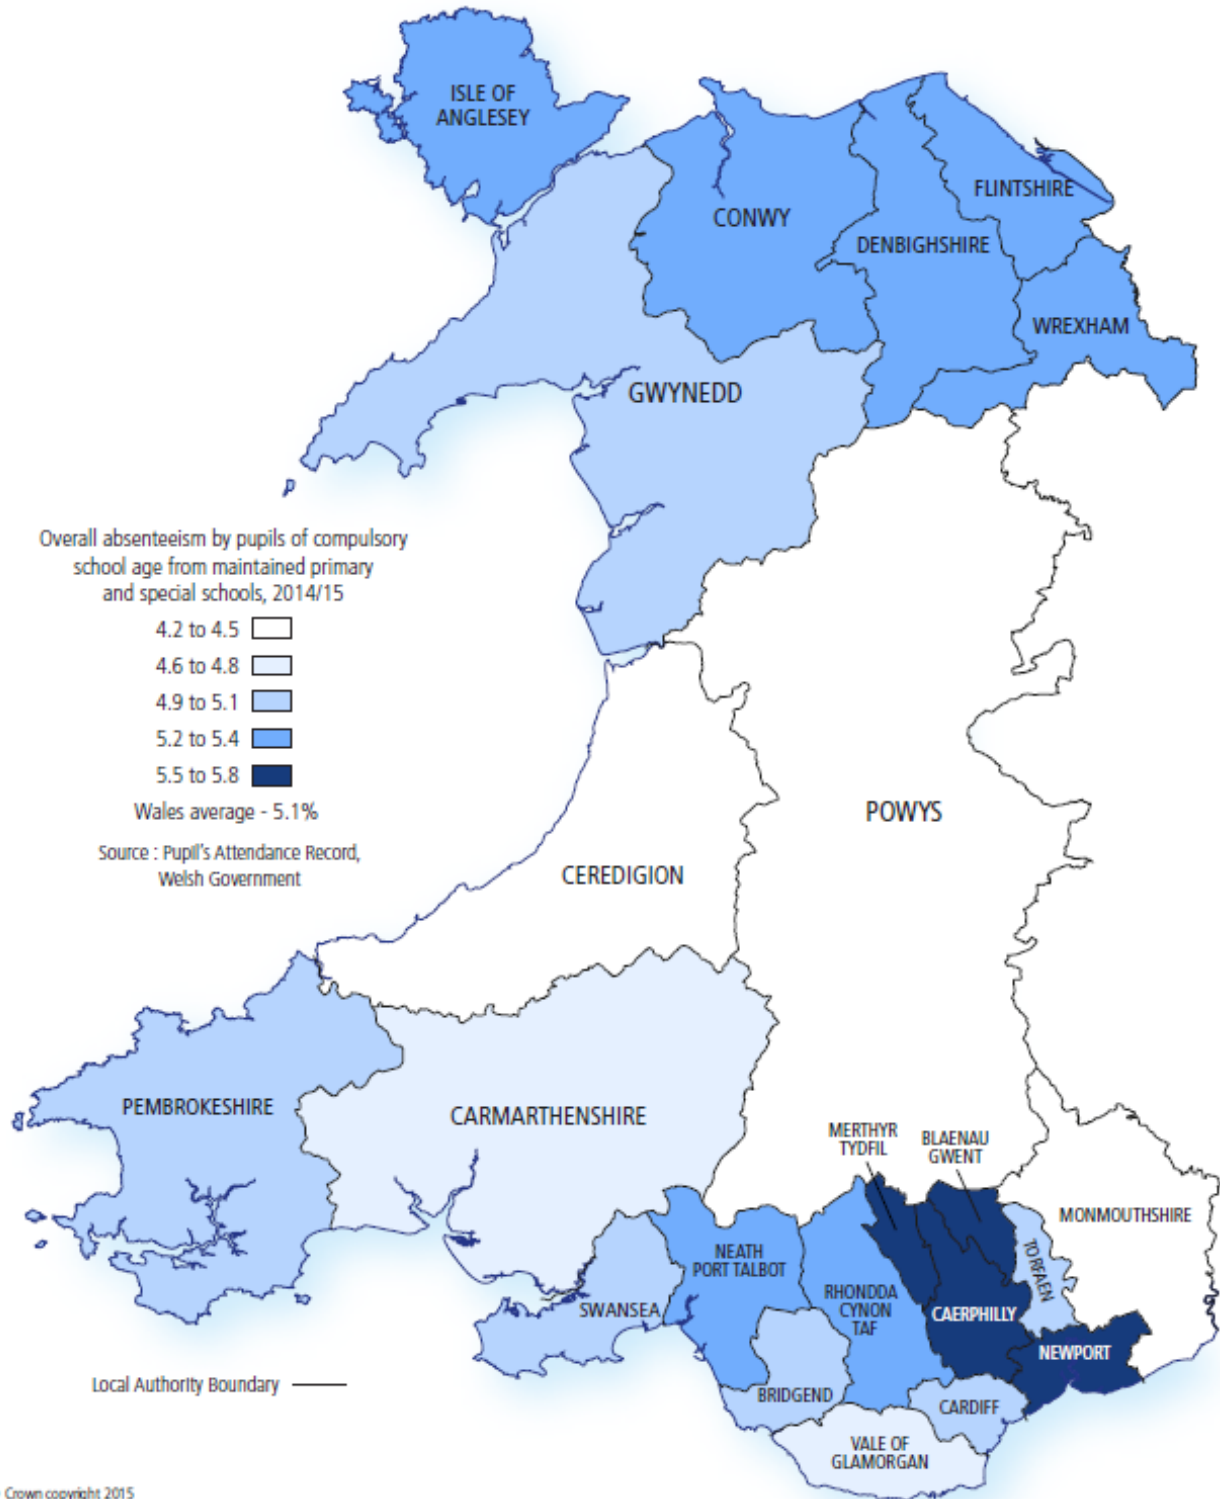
ISLE OF ANGLESEY

CONWY

FLINTSHIRE

DENBIGHSHIRE

WREXHAM

GWYNEDD

Overall absenteeism by pupils of compulsory school age from maintained primary and special schools, 2014/15

4.2 to 4.5

4.6 to 4.8

4.9 to 5.1

5.2 to 5.4

5.5 to 5.8

Wales average - 5.1%

Source : Pupil's Attendance Record, Welsh Government

POWYS

CEREDIGION

PEMBROKESHIRE

CARMARTHENSHIRE

MERTHYR TYDFIL

BLAENAU GWENT

MONMOUTHSHIRE

TORFAEN

NEATH PORT TALBOT

SWANSEA

RHONDDA CYNON TAF

CAERPHILLY

NEWPORT

Local Authority Boundary

BRIDGEND

CARDIFF

VALE OF GLAMORGAN

Crown copyright 2015